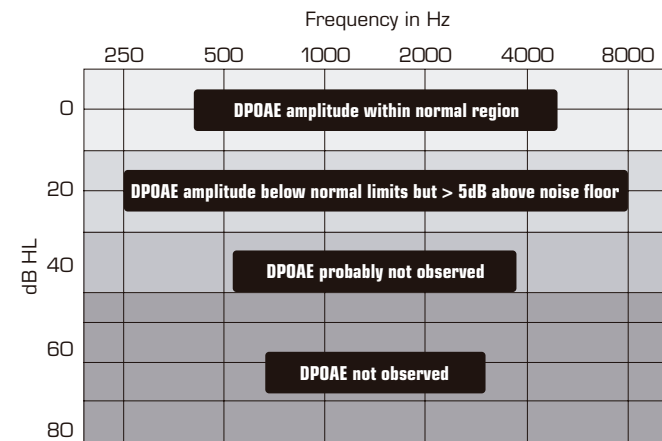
Frequency in Hz

250 500 1000 2000 4000 8000

0

DPOAE amplitude within normal region

20

DPOAE amplitude below normal limits but > 5dB above noise floor

dB HL

40

DPOAE probably not observed

60

DPOAE not observed

80